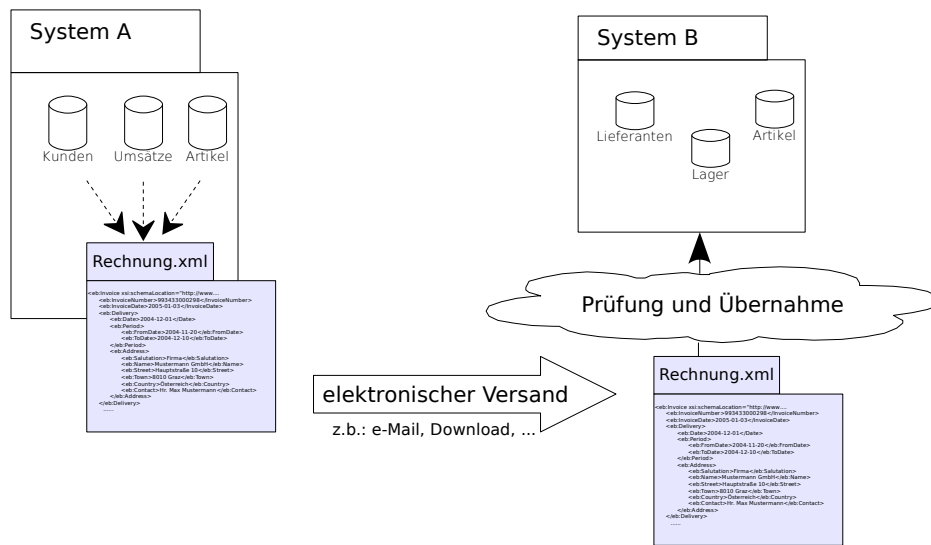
System A

Kunden
Umsätze
Artikel

Rechnung.xml

<eb:Invoice xsi:schemaLocation="http://www....
<eb:InvoiceNumber>993433000298</eb:InvoiceNumber>
<eb:InvoiceDate>2005-01-03</eb:InvoiceDate>
<eb:Delivery>
<eb:Date>2004-12-01</eb:Date>
<eb:Period>
<eb:FromDate>2004-11-20</eb:FromDate>
<eb:ToDate>2004-12-10</eb:ToDate>
</eb:Period>
<eb:Address>
<eb:Salutation>Firma</eb:Salutation>
<eb:Name>Mustermann GmbH</eb:Name>
<eb:Street>Hauptstraße 10</eb:Street>
<eb:Town>8010 Graz</eb:Town>
<eb:Country>Österreich</eb:Country>
<eb:Contact>Hr. Max Mustermann</eb:Contact>
</eb:Address>
</eb:Delivery>
.....

System B

Lieferanten
Lager
Artikel

Prüfung und Übernahme

elektronischer Versand

z.b.: e-Mail, Download, ...

Rechnung.xml

<eb:Invoice xsi:schemaLocation="http://www....
<eb:InvoiceNumber>993433000298</eb:InvoiceNumber>
<eb:InvoiceDate>2005-01-03</eb:InvoiceDate>
<eb:Delivery>
<eb:Date>2004-12-01</eb:Date>
<eb:Period>
<eb:FromDate>2004-11-20</eb:FromDate>
<eb:ToDate>2004-12-10</eb:ToDate>
</eb:Period>
<eb:Address>
<eb:Salutation>Firma</eb:Salutation>
<eb:Name>Mustermann GmbH</eb:Name>
<eb:Street>Hauptstraße 10</eb:Street>
<eb:Town>8010 Graz</eb:Town>
<eb:Country>Österreich</eb:Country>
<eb:Contact>Hr. Max Mustermann</eb:Contact>
</eb:Address>
</eb:Delivery>
.....